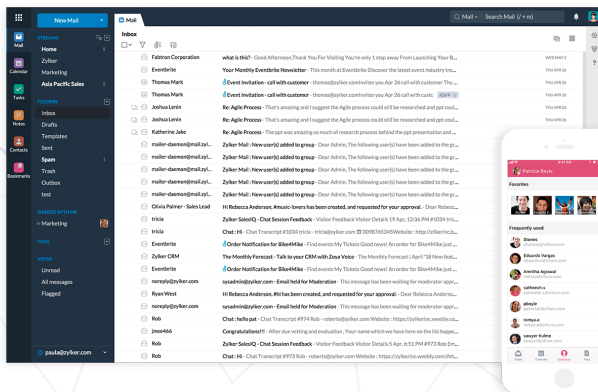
New Mail

Mail

Mail ▾ Search Mail ( / + m)

Mail
Calendar
Tasks
Notes
Contacts
Bookmarks

STREAMS
Home 5
Zylker
Marketing
Asia Pacific Sales 5

FOLDERS
Inbox
Drafts
Templates
Sent
Spam 1
Trash
Outbox
test

SHARED WITH ME
Marketing

TAGS

VIEWS
Unread
All messages
Flagged

paula@zylker.com

Inbox

Fabtron Corporation | what is this? - Good Afternoon,Thank You For Visiting You're only 1 step away From Launching Your B...
Eventbrite | Your Monthly Eventbrite Newsletter - This month at Eventbrite Discover the latest events industry tre...
Thomas Mark | Event Invitation - call with customer - https://www.zylker.com/invites you.Rev 2nd call with cust...
Thomas Mark | Event Invitation - call with customer - https://www.zylker.com/invites you.Rev 2nd call with custo
Joshua Lenin | Re: Agile Process - That's amazing and I suggest the Agile process should still be researched and ppt coul...
Joshua Lenin | Re: Agile Process - That's amazing and I suggest the Agile process should still be researched and ppt coul...
Katherine Jake | Re: Agile Process - The ppt was amazing so much of research process behind the ppt presentation and ...
mailer-daemon@mail.zyl... | Zylker Mail : New user(s) added to group - Dear Admin, The following user(s) have been added to the g...
mailer-daemon@mail.zyl... | Zylker Mail : New user(s) added to group - Dear Admin, The following user(s) have been added to the g...
mailer-daemon@mail.zyl... | Zylker Mail : New user(s) added to group - Dear Admin, The following user(s) have been added to the g...
mailer-daemon@mail.zyl... | Zylker Mail : New user(s) added to group - Dear Admin, The following user(s) have been added to the g...
mailer-daemon@mail.zyl... | Zylker Mail : New user(s) added to group - Dear Admin, The following user(s) have been added to the g...
Olivia Palmer - Sales Lead | Hi Rebecca Anderson, #music-lovers has been created, and requested for your approval. - Dear Rebecca...
tricia | Zylker SalesIQ - Chat Session Feedback - Visitor Feedback Visitor Details 5 Apr, 12:36 PM IST Visitor ...
tricia | Chat : Hi - Chat Transcript #1034 tricia - tricia@gmail.com 00987653445Website : http://zylkerinc...
Eventbrite | Order Notification for Bike4Mike - Find events My Tickets Good news! An order for Bike4Mike just...
Zylker CRM | The Monthly Forecast - Talk to your CRM with Zoya Voice - The Monthly Forecast | April '18 New featu...
Eventbrite | Order Notification for Bike4Mike - Find events My Tickets Good news! An order for Bike4Mike just...
noreply@zylker.com | sasadmin@zylker.com - Email held for Moderation - This message has been waiting for moderator appr...
Ryan West | Hi Rebecca Anderson, #hi has been created, and requested for your approval. - Dear Rebecca Anderson...
Rob | Chat : hello pat - Chat Transcript #974 Rob - roberts@zylker.com Website : https://zylkerinc.weebly...
jmoe466 | Congratulations!! - After due vetting and evaluation , Your name which we have here on the list of ...
noreply@zylker.com | sasadmin@zylker.com - Email held for Moderation - This message has been waiting for moderator appr...
Rob | Zylker SalesIQ - Chat Session Feedback - Visitor Feedback Visitor Details 5 Apr, 12:36 PM IST Visitor ...
Rob | Chat : Hi - Chat Transcript #973 Rob - roberts@zylker.com Website : https://zylkerinc.weebly.com/...

Patricia Boyle
Favorites
Frequently used
Stones
Eduardo Vargas
Amritha Agrawal
saikeesh
pboyle
tricia
ramya.a
sawyer hulme

Mails Calendar Contacts Files